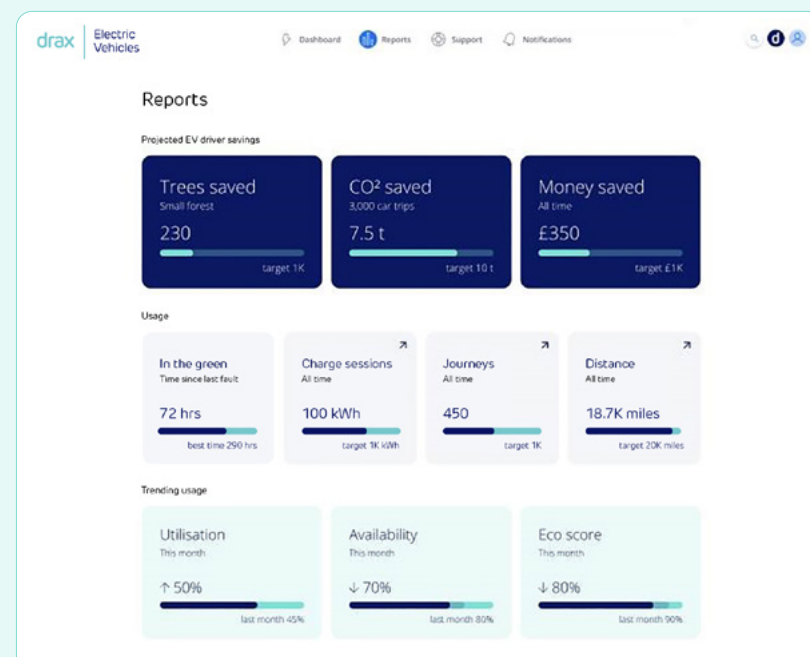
drax | Electric Vehicles

Dashboard Reports Support Notifications

d

Reports

Projected EV driver savings

Trees saved
Small forest
230
target 1K

CO² saved
3,000 car trips
7.5 t
target 10 t

Money saved
All time
£350
target £1K

Usage

In the green
Time since last fault
72 hrs
best time 290 hrs

Charge sessions
All time
100 kWh
target 1K kWh

Journeys
All time
450
target 1K

Distance
All time
18.7K miles
target 20K miles

Trending usage

Utilisation
This month
↑ 50%
last month 45%

Availability
This month
↓ 70%
last month 80%

Eco score
This month
↓ 80%
last month 90%